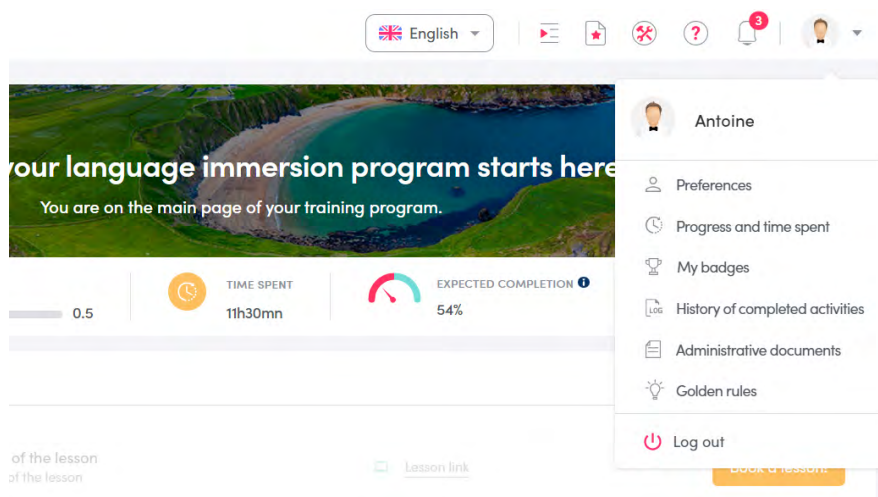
English

3

Antoine

Preferences

Progress and time spent

My badges

LOG History of completed activities

Administrative documents

Golden rules

Log out

our language immersion program starts here

You are on the main page of your training program.

0.5

TIME SPENT
11h30mn

EXPECTED COMPLETION
54%

of the lesson
of the lesson

Lesson link

Book a lesson